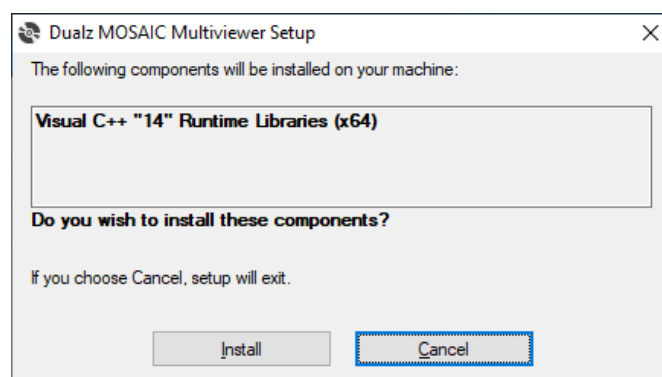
Dualz MOSAIC Multiviewer Setup

×

The following components will be installed on your machine:

Visual C++ "14" Runtime Libraries (x64)

Do you wish to install these components?

If you choose Cancel, setup will exit.

Install

Cancel